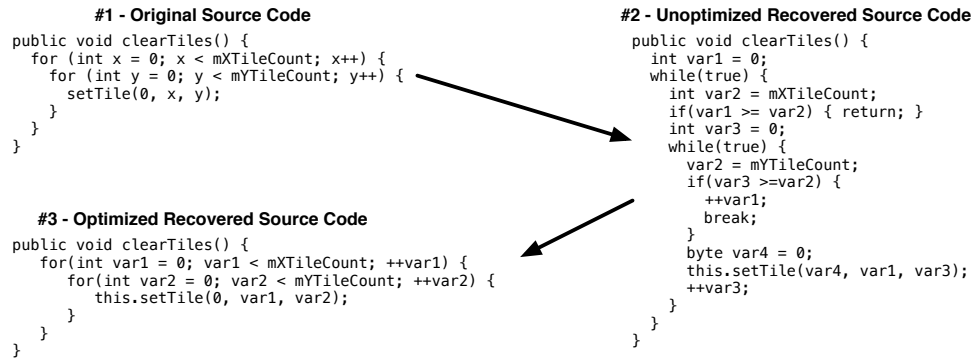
#1 - Original Source Code

public void clearTiles() {
  for (int x = 0; x < mXTileCount; x++) {
    for (int y = 0; y < mYTileCount; y++) {
      setTile(0, x, y);
    }
  }
}

#2 - Unoptimized Recovered Source Code

public void clearTiles() {
  int var1 = 0;
  while(true) {
    int var2 = mXTileCount;
    if(var1 >= var2) { return; }
    int var3 = 0;
    while(true) {
      var2 = mYTileCount;
      if(var3 >=var2) {
        ++var1;
        break;
      }
      byte var4 = 0;
      this.setTile(var4, var1, var3);
      ++var3;
    }
  }
}

#3 - Optimized Recovered Source Code

public void clearTiles() {
   for(int var1 = 0; var1 < mXTileCount; ++var1) {
      for(int var2 = 0; var2 < mYTileCount; ++var2) {
         this.setTile(0, var1, var2);
      }
   }
}